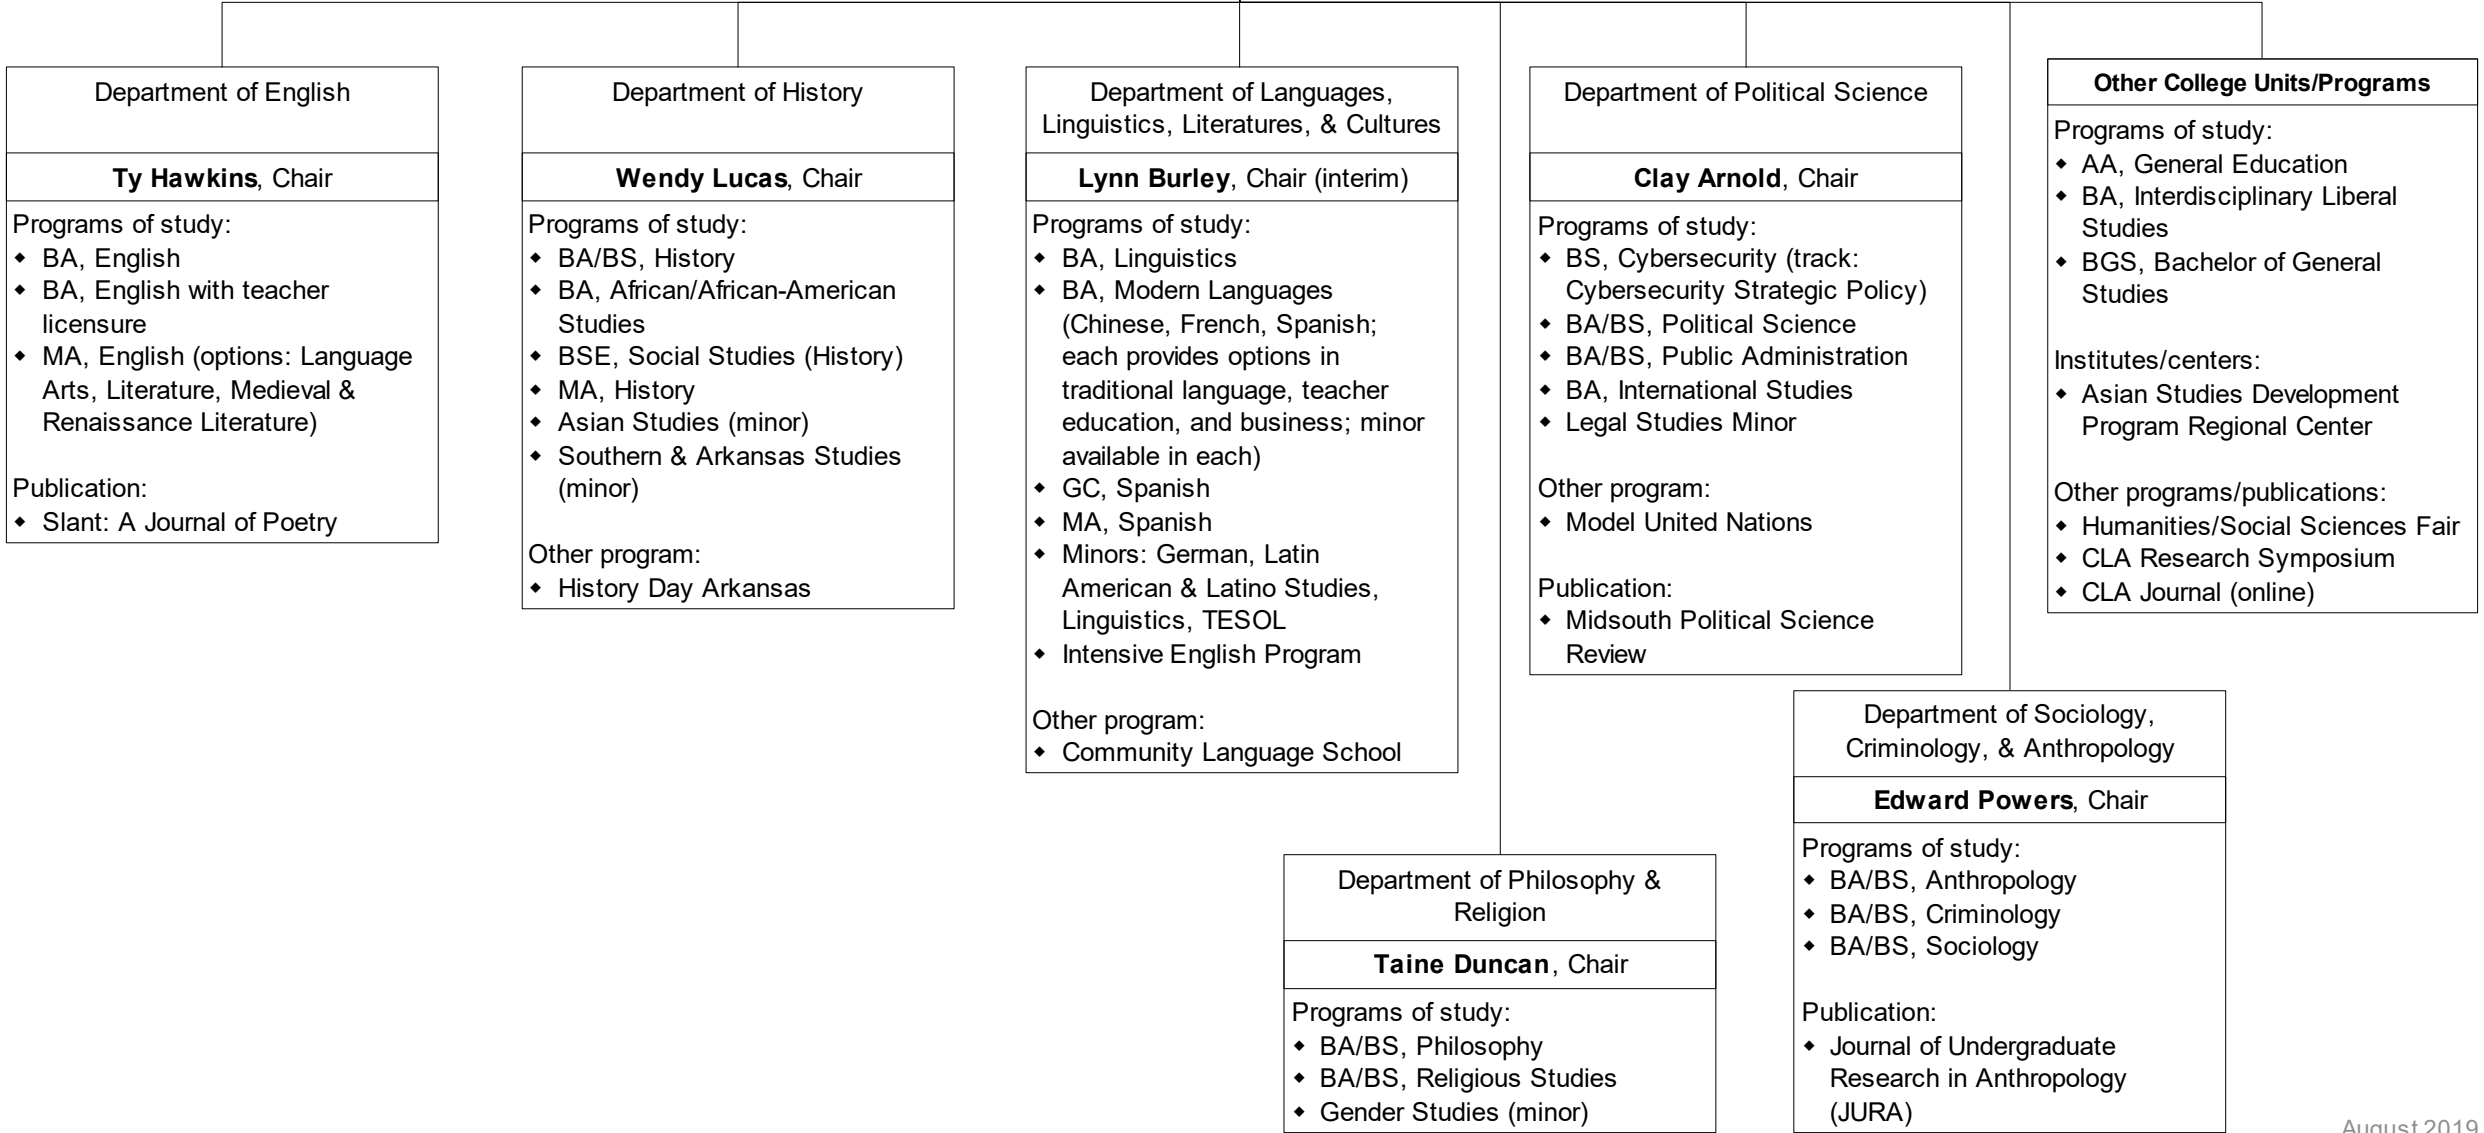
Department of English

Ty Hawkins, Chair

Programs of study:
- BA, English
- BA, English with teacher licensure
- MA, English (options: Language Arts, Literature, Medieval & Renaissance Literature)

Publication:
- Slant: A Journal of Poetry

Department of History

Wendy Lucas, Chair

Programs of study:
- BA/BS, History
- BA, African/African-American Studies
- BSE, Social Studies (History)
- MA, History
- Asian Studies (minor)
- Southern & Arkansas Studies (minor)

Other program:
- History Day Arkansas

Department of Languages, Linguistics, Literatures, & Cultures

Lynn Burley, Chair (interim)

Programs of study:
- BA, Linguistics
- BA, Modern Languages (Chinese, French, Spanish; each provides options in traditional language, teacher education, and business; minor available in each)
- GC, Spanish
- MA, Spanish
- Minors: German, Latin American & Latino Studies, Linguistics, TESOL
- Intensive English Program

Other program:
- Community Language School

Department of Political Science

Clay Arnold, Chair

Programs of study:
- BS, Cybersecurity (track: Cybersecurity Strategic Policy)
- BA/BS, Political Science
- BA/BS, Public Administration
- BA, International Studies
- Legal Studies Minor

Other program:
- Model United Nations

Publication:
- Midsouth Political Science Review

Other College Units/Programs

Programs of study:
- AA, General Education
- BA, Interdisciplinary Liberal Studies
- BGS, Bachelor of General Studies

Institutes/centers:
- Asian Studies Development Program Regional Center

Other programs/publications:
- Humanities/Social Sciences Fair
- CLA Research Symposium
- CLA Journal (online)

Department of Sociology, Criminology, & Anthropology

Edward Powers, Chair

Programs of study:
- BA/BS, Anthropology
- BA/BS, Criminology
- BA/BS, Sociology

Publication:
- Journal of Undergraduate Research in Anthropology (JURA)

Department of Philosophy & Religion

Taine Duncan, Chair

Programs of study:
- BA/BS, Philosophy
- BA/BS, Religious Studies
- Gender Studies (minor)

August 2019